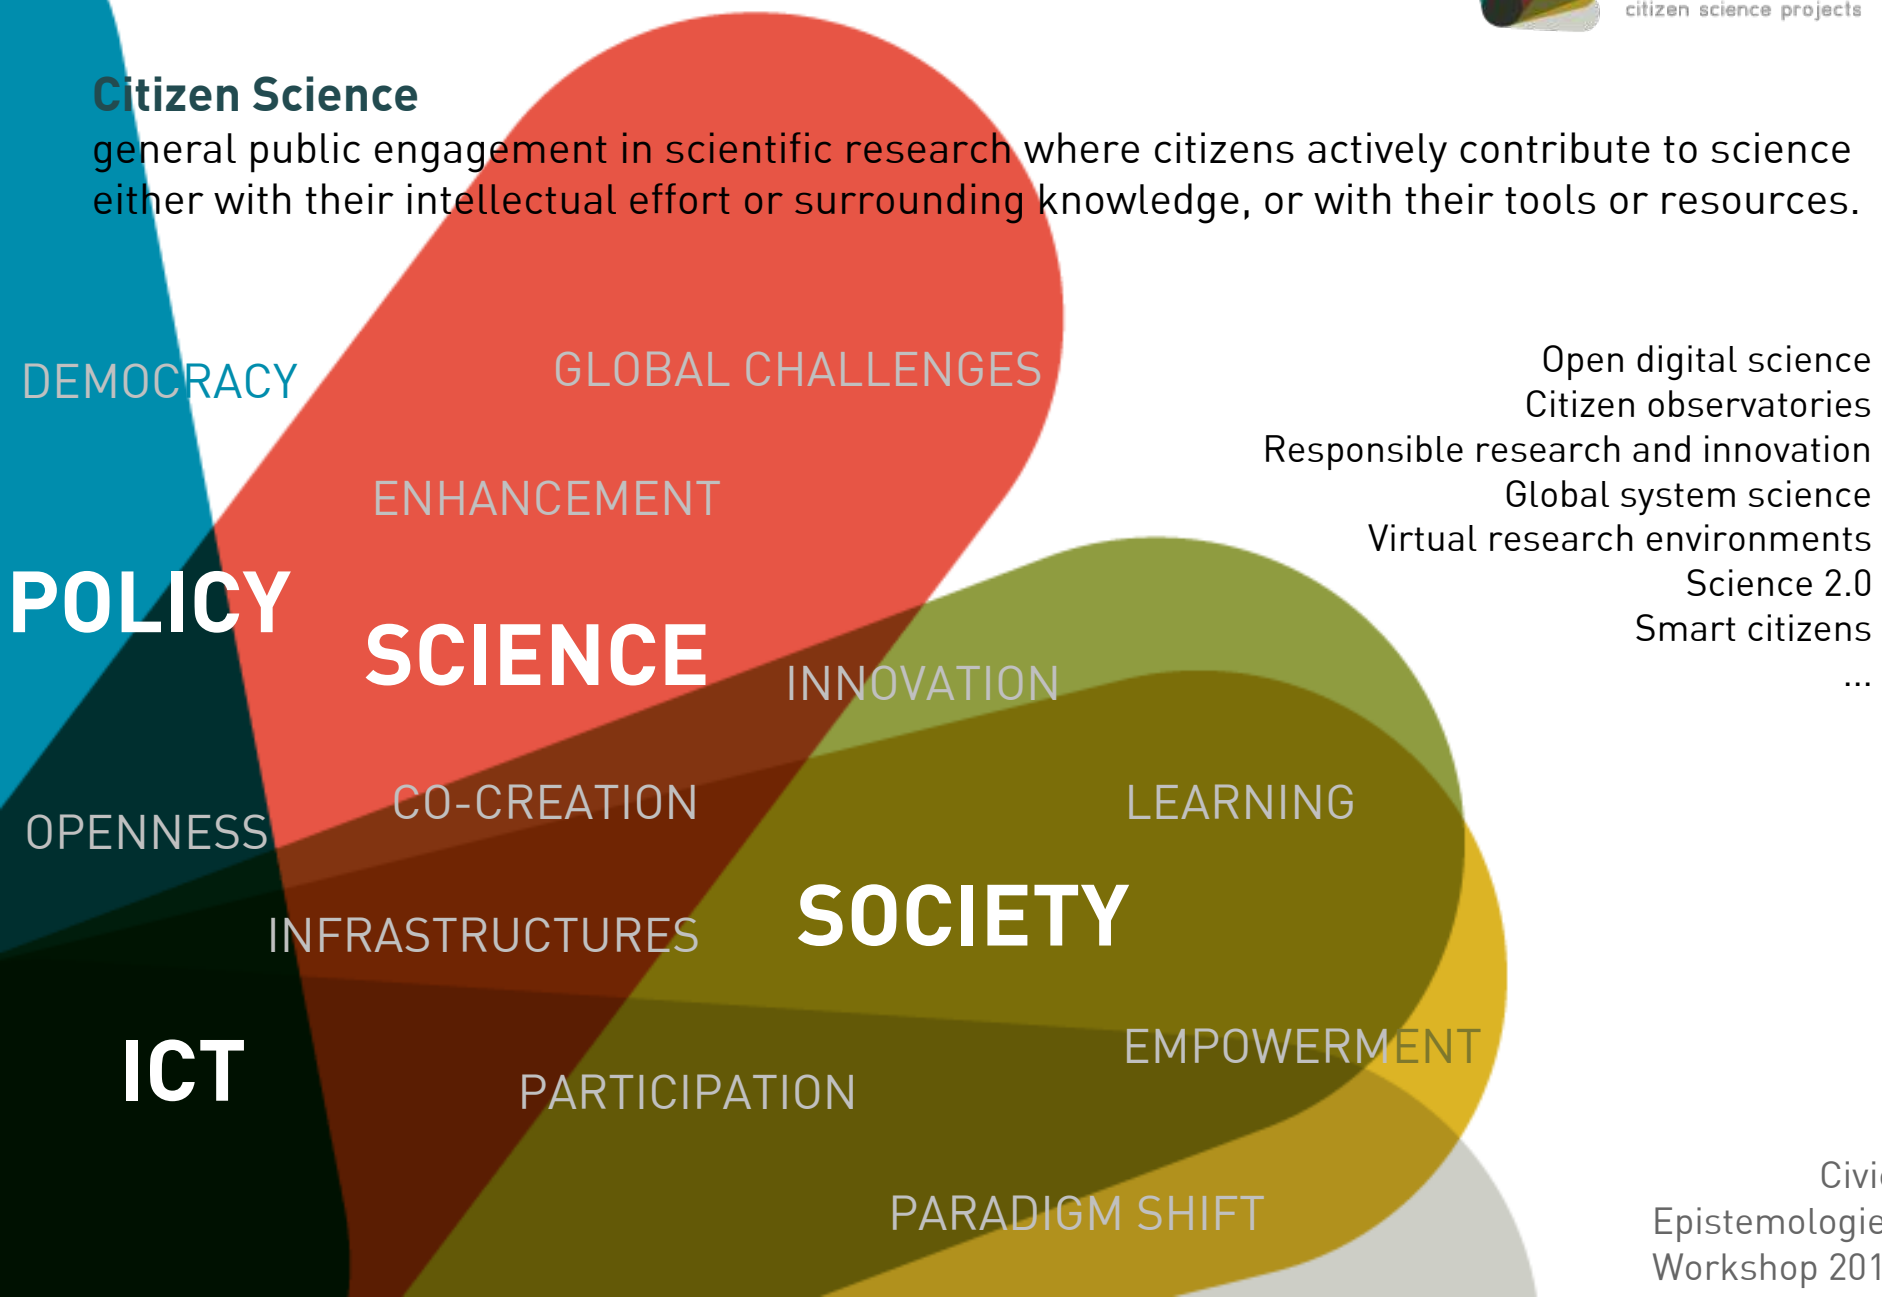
citizen science projects

Citizen Science
general public engagement in scientific research where citizens actively contribute to science either with their intellectual effort or surrounding knowledge, or with their tools or resources.

DEMOCRACY

GLOBAL CHALLENGES

ENHANCEMENT

POLICY

SCIENCE

INNOVATION

OPENNESS

CO-CREATION

LEARNING

INFRASTRUCTURES

SOCIETY

ICT

EMPOWERMENT

PARTICIPATION

PARADIGM SHIFT

Open digital science
Citizen observatories
Responsible research and innovation
Global system science
Virtual research environments
Science 2.0
Smart citizens
...

Civi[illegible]
Epistemologie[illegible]
Workshop 201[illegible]